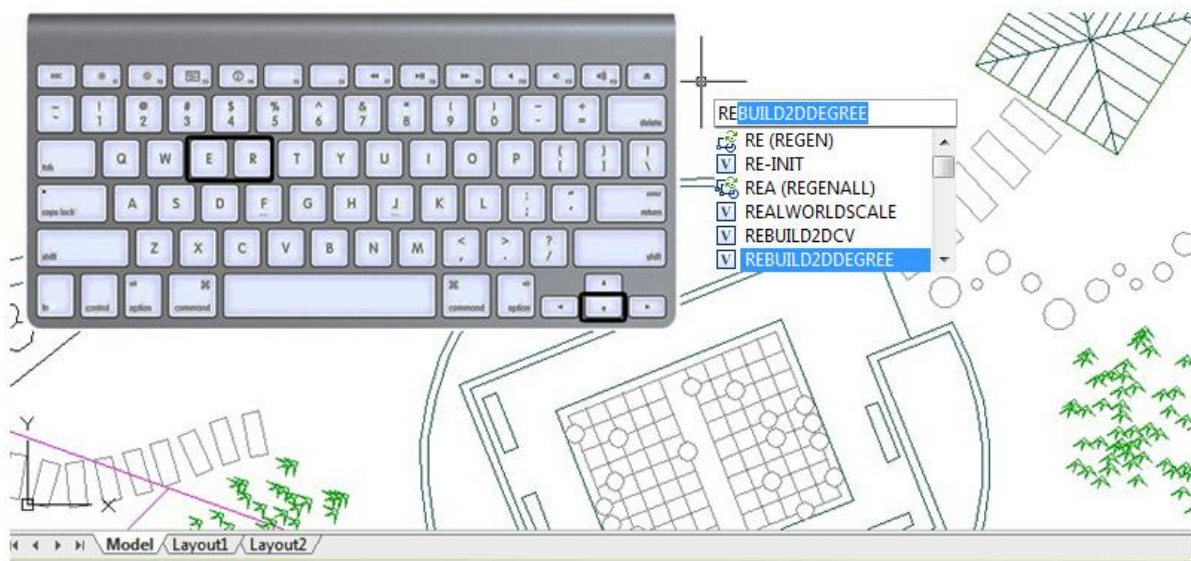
esc

~ ` ! 1 @ 2 # 3 $ 4 % 5 ^ 6 & 7 * 8 ( 9 ) 0 _ - + = delete

tab Q W E R T Y U I O P { [ } ] | \

caps lock A S D F G H J K L : ; " ' enter return

shift Z X C V B N M < , > . ? / shift

fn control option command command option

REBUILD2DDEGREE

RE (REGEN)
RE-INIT
REA (REGENALL)
REALWORLDSCALE
REBUILD2DCV
REBUILD2DDEGREE

Y
X

Model Layout1 Layout2